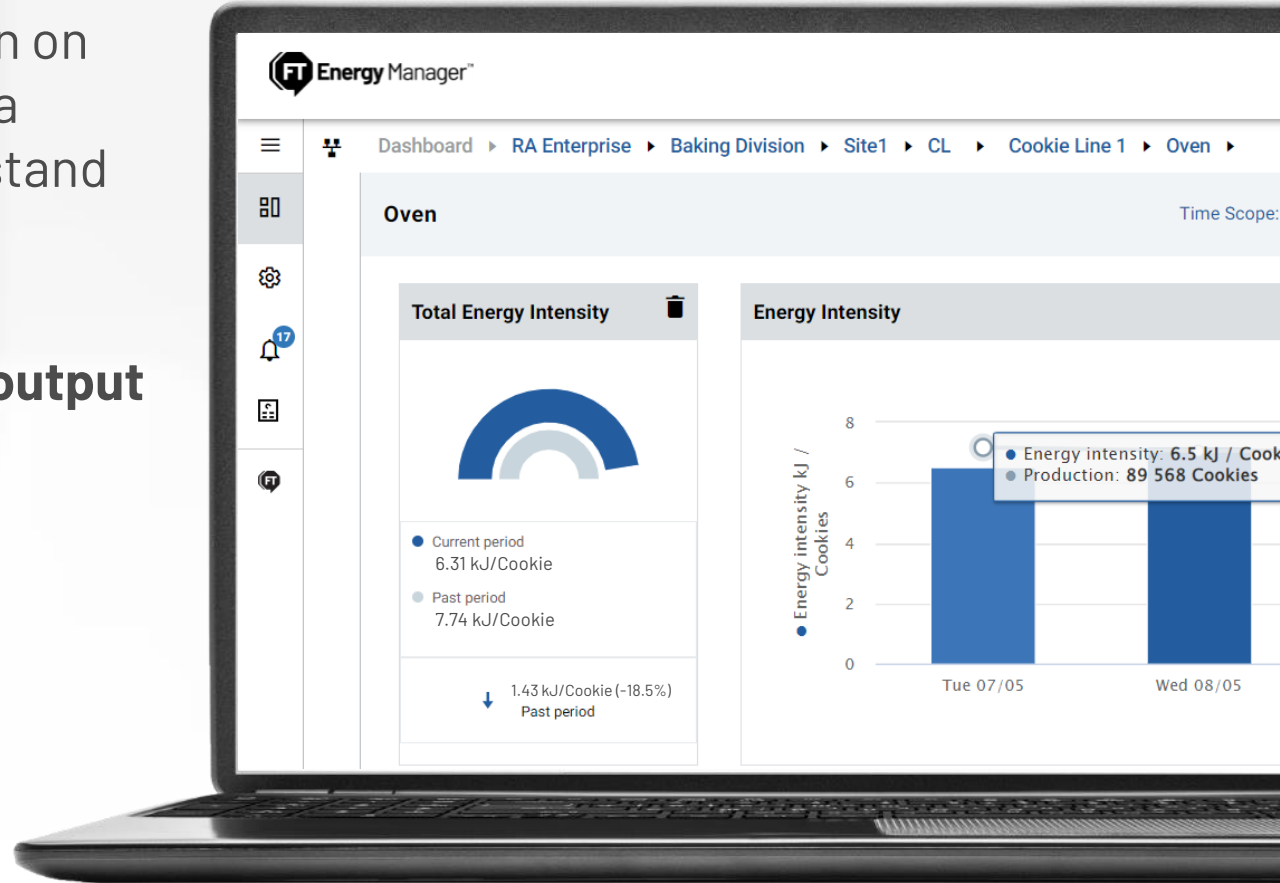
n on
a
stand

output

FT Energy Manager™

Dashboard ▸ RA Enterprise ▸ Baking Division ▸ Site1 ▸ CL ▸ Cookie Line 1 ▸ Oven ▸

Oven

Time Scope:

17

Total Energy Intensity

Current period
6.31 kJ/Cookie

Past period
7.74 kJ/Cookie

1.43 kJ/Cookie (-18.5%)
Past period

Energy Intensity

8
6
4
2
0

Energy intensity kJ / Cookies

Energy intensity: 6.5 kJ / Cook
Production: 89 568 Cookies

Tue 07/05
Wed 08/05